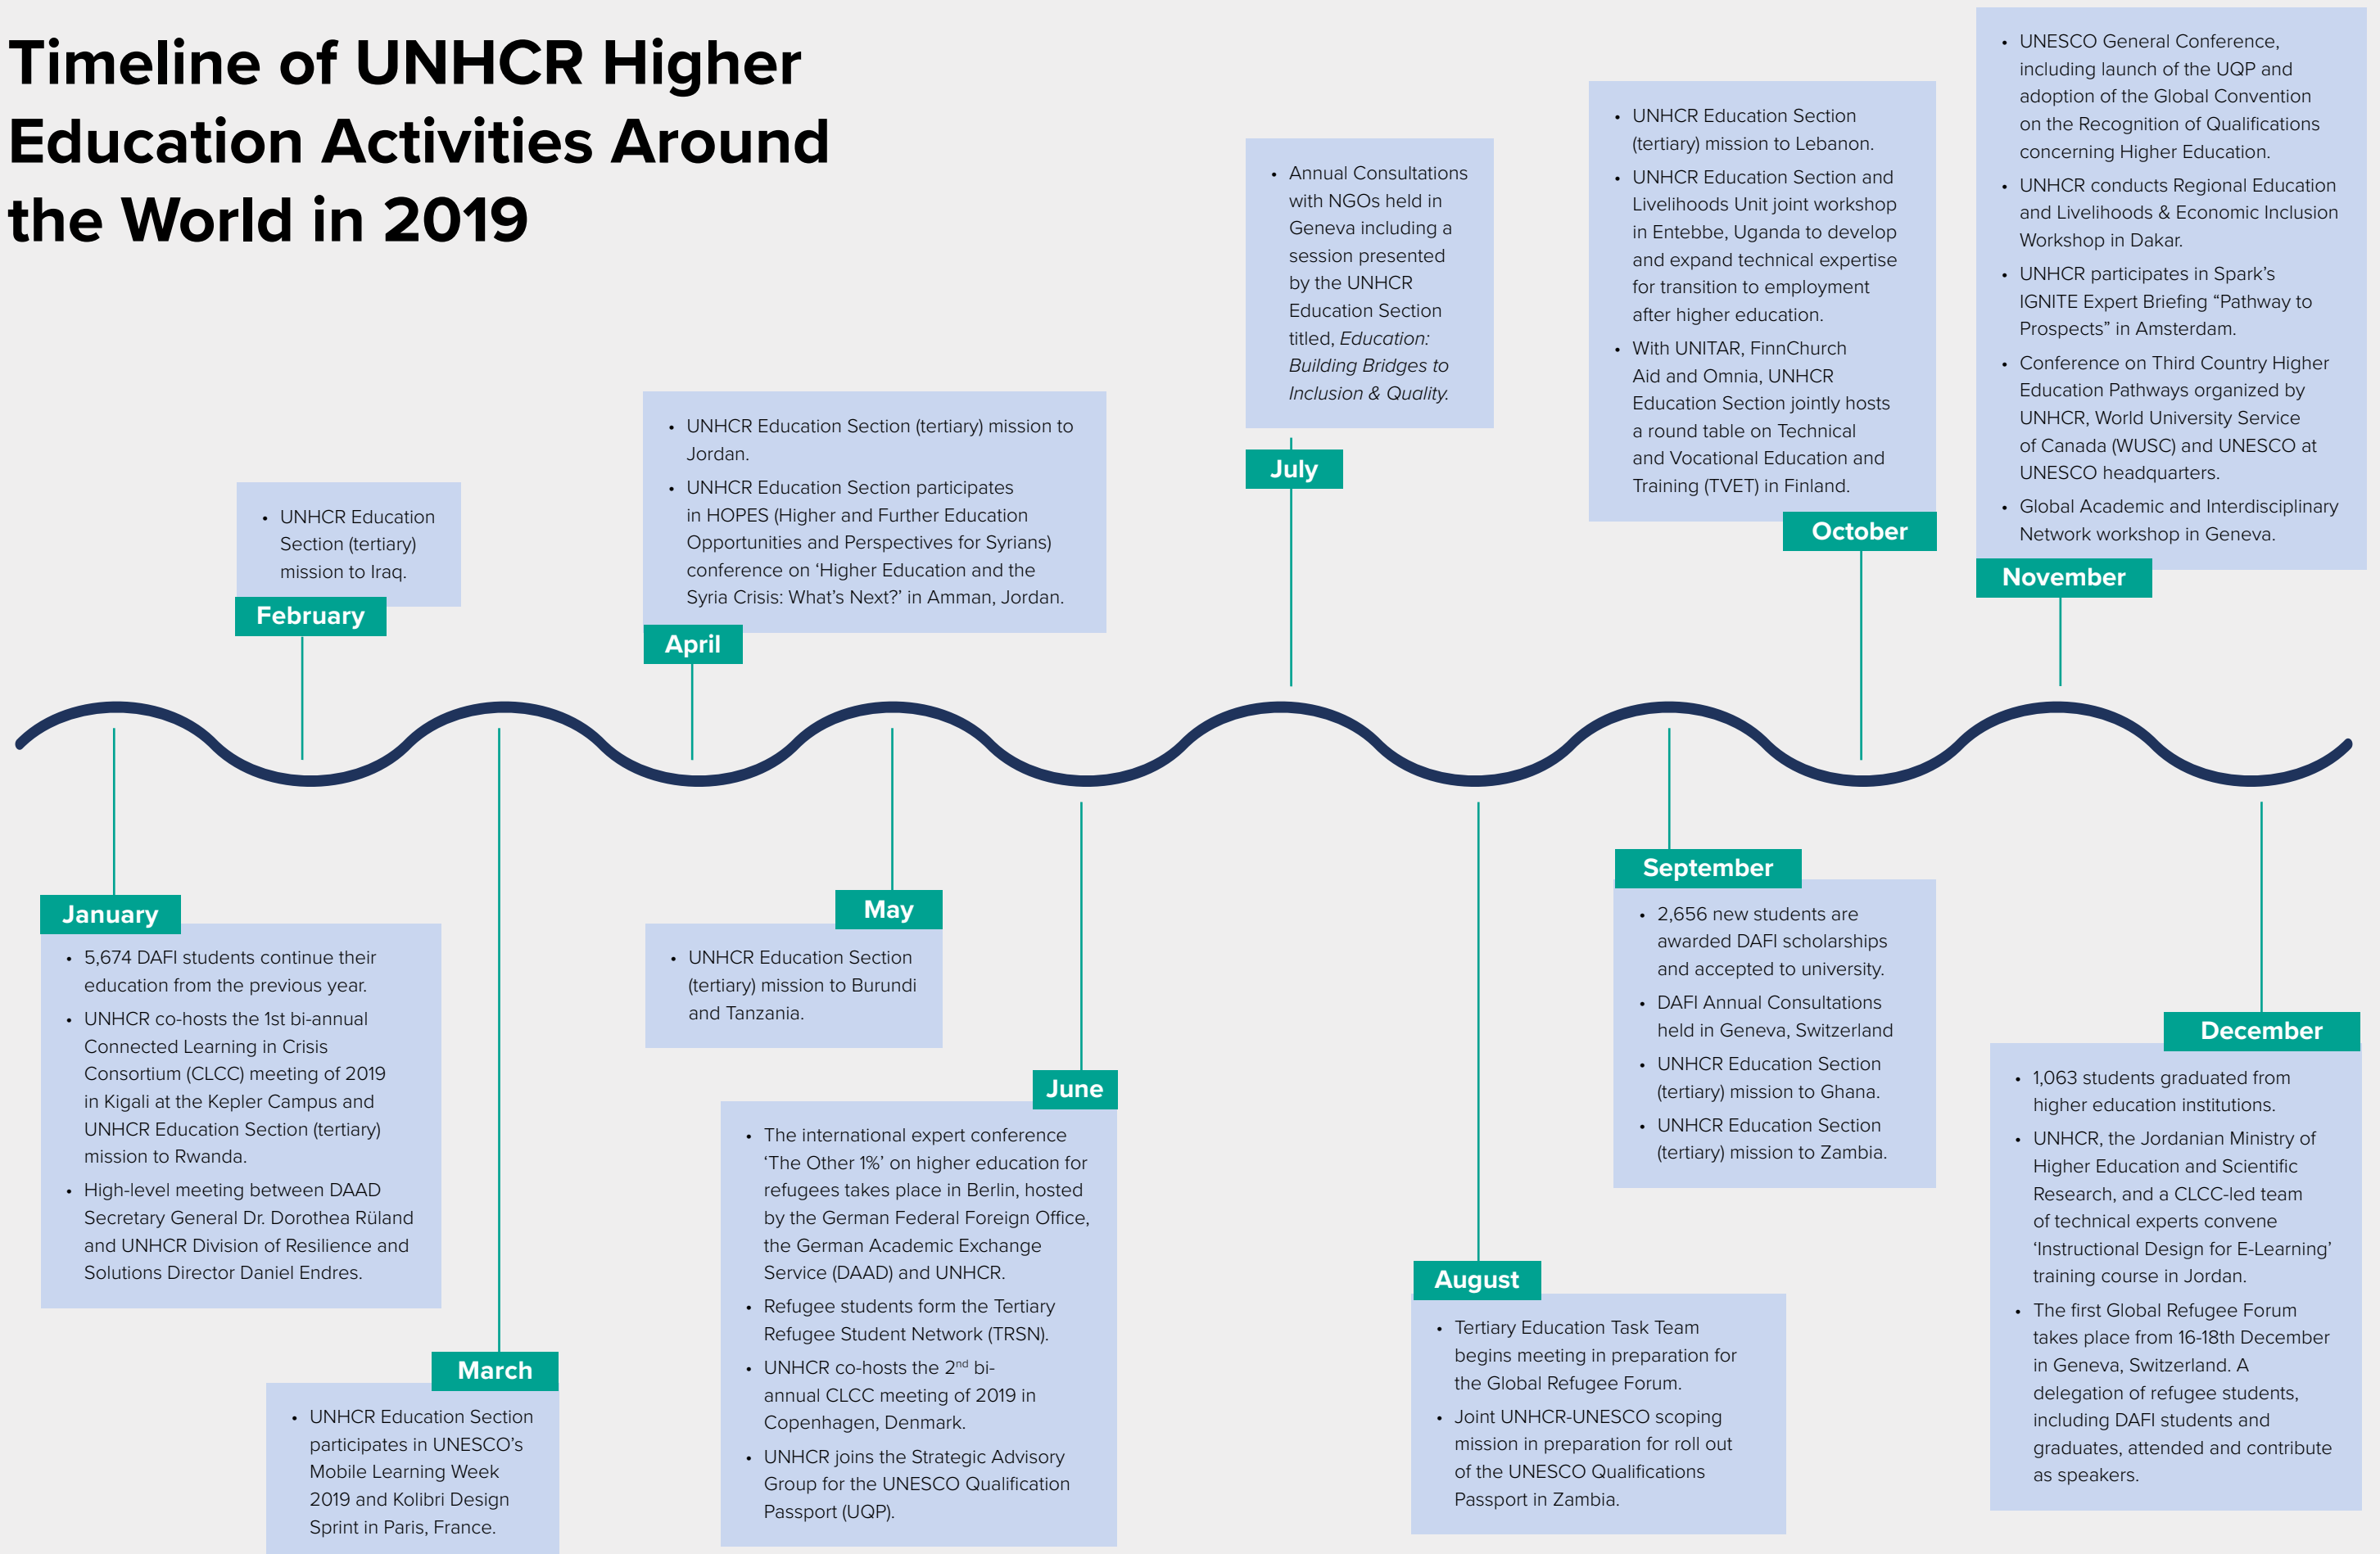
Timeline of UNHCR Higher Education Activities Around the World in 2019

January
- 5,674 DAFI students continue their education from the previous year.
- UNHCR co-hosts the 1st bi-annual Connected Learning in Crisis Consortium (CLCC) meeting of 2019 in Kigali at the Kepler Campus and UNHCR Education Section (tertiary) mission to Rwanda.
- High-level meeting between DAAD Secretary General Dr. Dorothea Rüland and UNHCR Division of Resilience and Solutions Director Daniel Endres.

February
- UNHCR Education Section (tertiary) mission to Iraq.

March
- UNHCR Education Section participates in UNESCO's Mobile Learning Week 2019 and Kolibri Design Sprint in Paris, France.

April
- UNHCR Education Section (tertiary) mission to Jordan.
- UNHCR Education Section participates in HOPES (Higher and Further Education Opportunities and Perspectives for Syrians) conference on 'Higher Education and the Syria Crisis: What's Next?' in Amman, Jordan.

May
- UNHCR Education Section (tertiary) mission to Burundi and Tanzania.

June
- The international expert conference 'The Other 1%' on higher education for refugees takes place in Berlin, hosted by the German Federal Foreign Office, the German Academic Exchange Service (DAAD) and UNHCR.
- Refugee students form the Tertiary Refugee Student Network (TRSN).
- UNHCR co-hosts the 2$^{nd}$ bi-annual CLCC meeting of 2019 in Copenhagen, Denmark.
- UNHCR joins the Strategic Advisory Group for the UNESCO Qualification Passport (UQP).

July
- Annual Consultations with NGOs held in Geneva including a session presented by the UNHCR Education Section titled, *Education: Building Bridges to Inclusion & Quality.*

August
- Tertiary Education Task Team begins meeting in preparation for the Global Refugee Forum.
- Joint UNHCR-UNESCO scoping mission in preparation for roll out of the UNESCO Qualifications Passport in Zambia.

September
- 2,656 new students are awarded DAFI scholarships and accepted to university.
- DAFI Annual Consultations held in Geneva, Switzerland
- UNHCR Education Section (tertiary) mission to Ghana.
- UNHCR Education Section (tertiary) mission to Zambia.

October
- UNHCR Education Section (tertiary) mission to Lebanon.
- UNHCR Education Section and Livelihoods Unit joint workshop in Entebbe, Uganda to develop and expand technical expertise for transition to employment after higher education.
- With UNITAR, FinnChurch Aid and Omnia, UNHCR Education Section jointly hosts a round table on Technical and Vocational Education and Training (TVET) in Finland.

November
- UNESCO General Conference, including launch of the UQP and adoption of the Global Convention on the Recognition of Qualifications concerning Higher Education.
- UNHCR conducts Regional Education and Livelihoods & Economic Inclusion Workshop in Dakar.
- UNHCR participates in Spark's IGNITE Expert Briefing "Pathway to Prospects" in Amsterdam.
- Conference on Third Country Higher Education Pathways organized by UNHCR, World University Service of Canada (WUSC) and UNESCO at UNESCO headquarters.
- Global Academic and Interdisciplinary Network workshop in Geneva.

December
- 1,063 students graduated from higher education institutions.
- UNHCR, the Jordanian Ministry of Higher Education and Scientific Research, and a CLCC-led team of technical experts convene 'Instructional Design for E-Learning' training course in Jordan.
- The first Global Refugee Forum takes place from 16-18th December in Geneva, Switzerland. A delegation of refugee students, including DAFI students and graduates, attended and contribute as speakers.